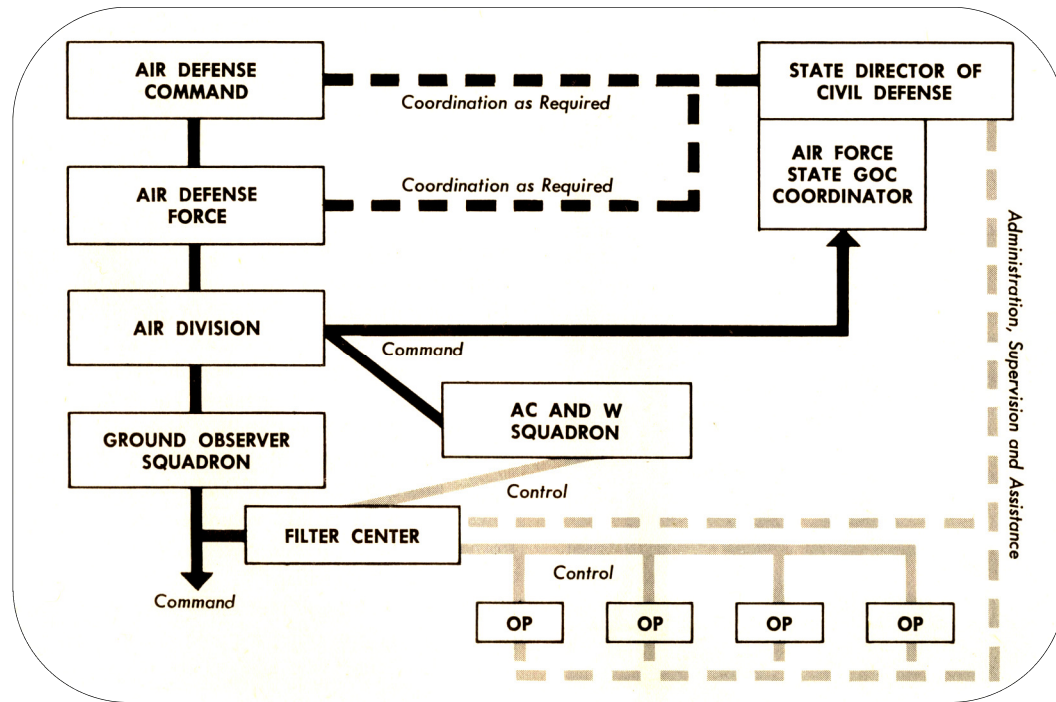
AIR DEFENSE COMMAND

Coordination as Required

STATE DIRECTOR OF CIVIL DEFENSE

AIR DEFENSE FORCE

Coordination as Required

AIR FORCE STATE GOC COORDINATOR

AIR DIVISION

Command

AC AND W SQUADRON

GROUND OBSERVER SQUADRON

Control

FILTER CENTER

Control

Command

OP

OP

OP

OP

Administration, Supervision and Assistance